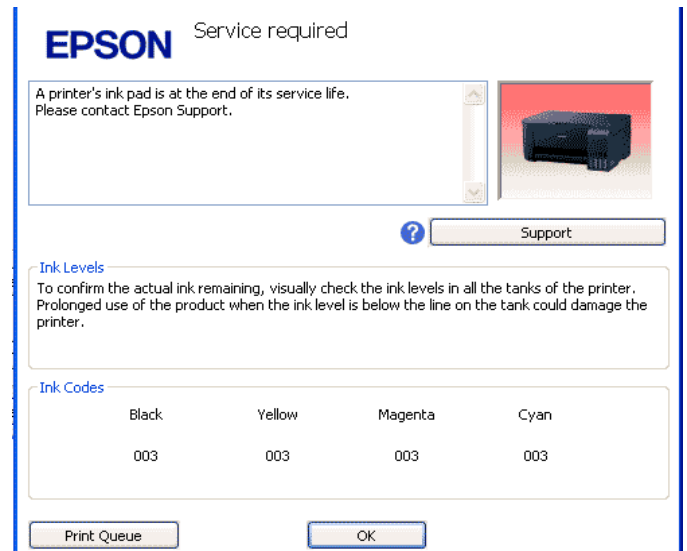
EPSON Service required

A printer's ink pad is at the end of its service life.
Please contact Epson Support.

Support

Ink Levels

To confirm the actual ink remaining, visually check the ink levels in all the tanks of the printer. Prolonged use of the product when the ink level is below the line on the tank could damage the printer.

Ink Codes

| Black | Yellow | Magenta | Cyan |
|---|---|---|---|
| 003 | 003 | 003 | 003 |

Print Queue

OK